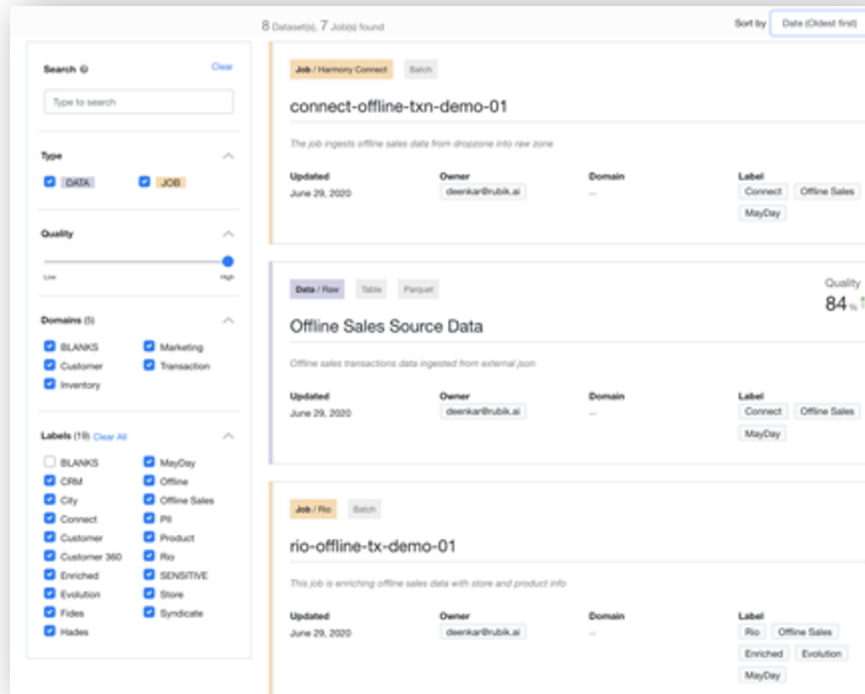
8 Dataset(s), 7 Job(s) found

Sort by Date (Oldest first)

Search Clear

Type to search

Type

DATA JOB

Quality

Low High

Domains (5)

BLANKS Marketing
Customer Transaction
Inventory

Labels (19) Clear All

BLANKS MayDay
CRM Offline
City Offline Sales
Connect PII
Customer Product
Customer 360 Rio
Enriched SENSITIVE
Evolution Store
Fides Syndicate
Hades

Job / Harmony Connect Batch

connect-offline-txn-demo-01

The job ingests offline sales data from dropzone into raw zone

Updated
June 29, 2020

Owner
deenkar@rubik.ai

Domain
--

Label
Connect Offline Sales
MayDay

Data / Raw Table Parquet

Quality
84 %

Offline Sales Source Data

Offline sales transactions data ingested from external json

Updated
June 29, 2020

Owner
deenkar@rubik.ai

Domain
--

Label
Connect Offline Sales
MayDay

Job / Rio Batch

rio-offline-tx-demo-01

This job is enriching offline sales data with store and product info

Updated
June 29, 2020

Owner
deenkar@rubik.ai

Domain
--

Label
Rio Offline Sales
Enriched Evolution
MayDay